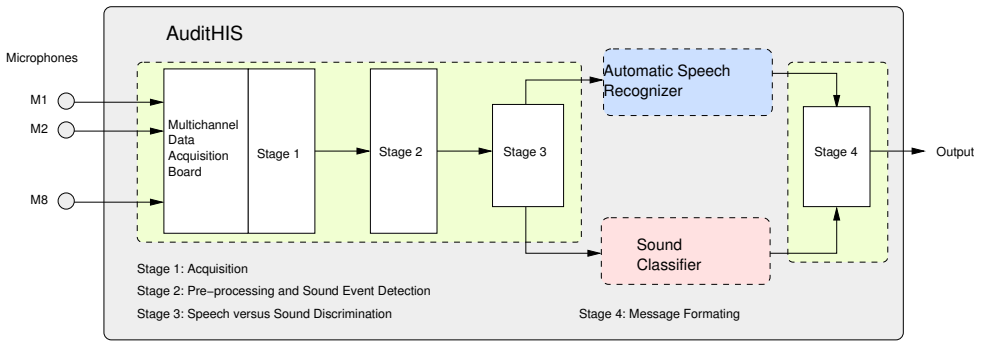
AuditHIS

Microphones

M1

M2

M8

Multichannel Data Acquisition Board

Stage 1

Stage 2

Stage 3

Automatic Speech Recognizer

Sound Classifier

Stage 4

Output

Stage 1: Acquisition

Stage 2: Pre−processing and Sound Event Detection

Stage 3: Speech versus Sound Discrimination

Stage 4: Message Formating